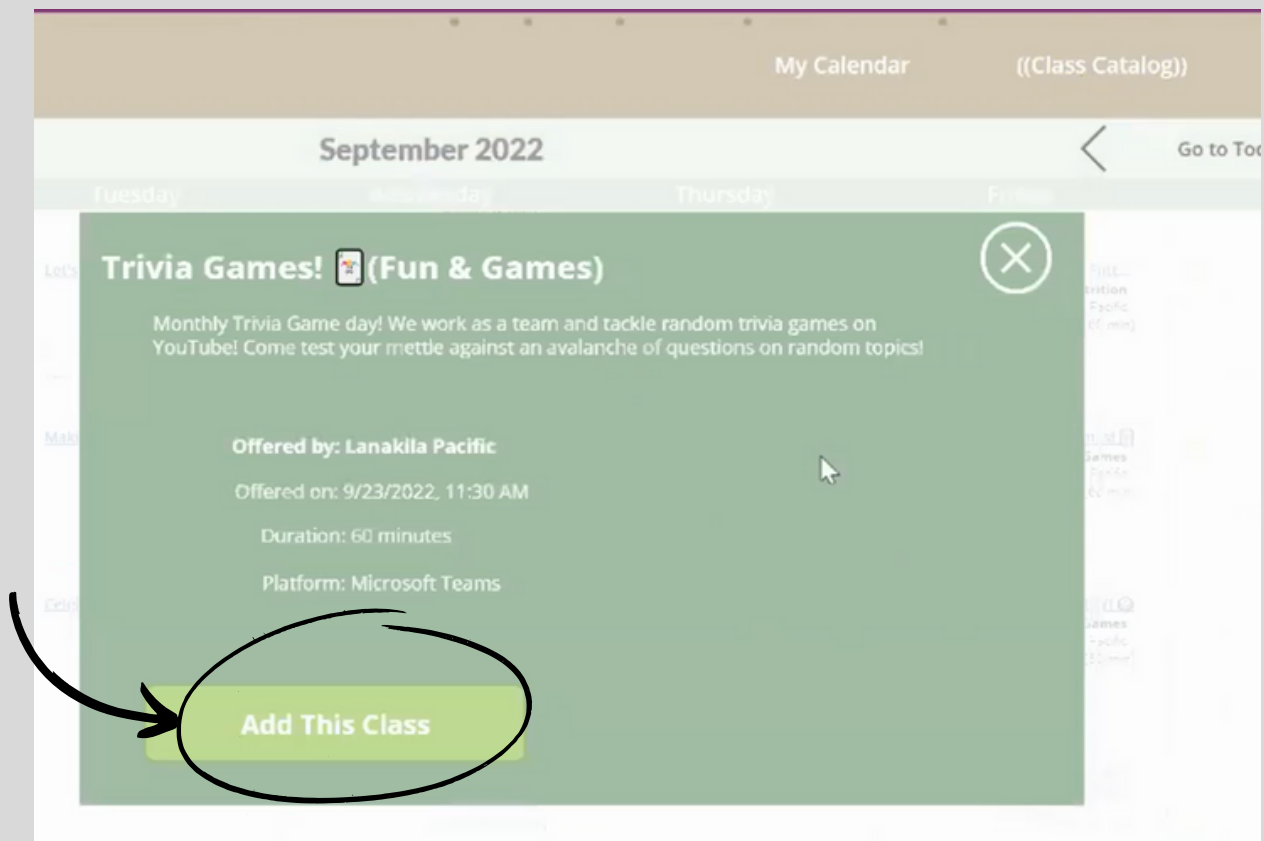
My Calendar ((Class Catalog))

September 2022

Go to Tod

Tuesday Wednesday Thursday Friday

Trivia Games! 🃏(Fun & Games)

Monthly Trivia Game day! We work as a team and tackle random trivia games on YouTube! Come test your mettle against an avalanche of questions on random topics!

Offered by: Lanakila Pacific

Offered on: 9/23/2022, 11:30 AM

Duration: 60 minutes

Platform: Microsoft Teams

Add This Class